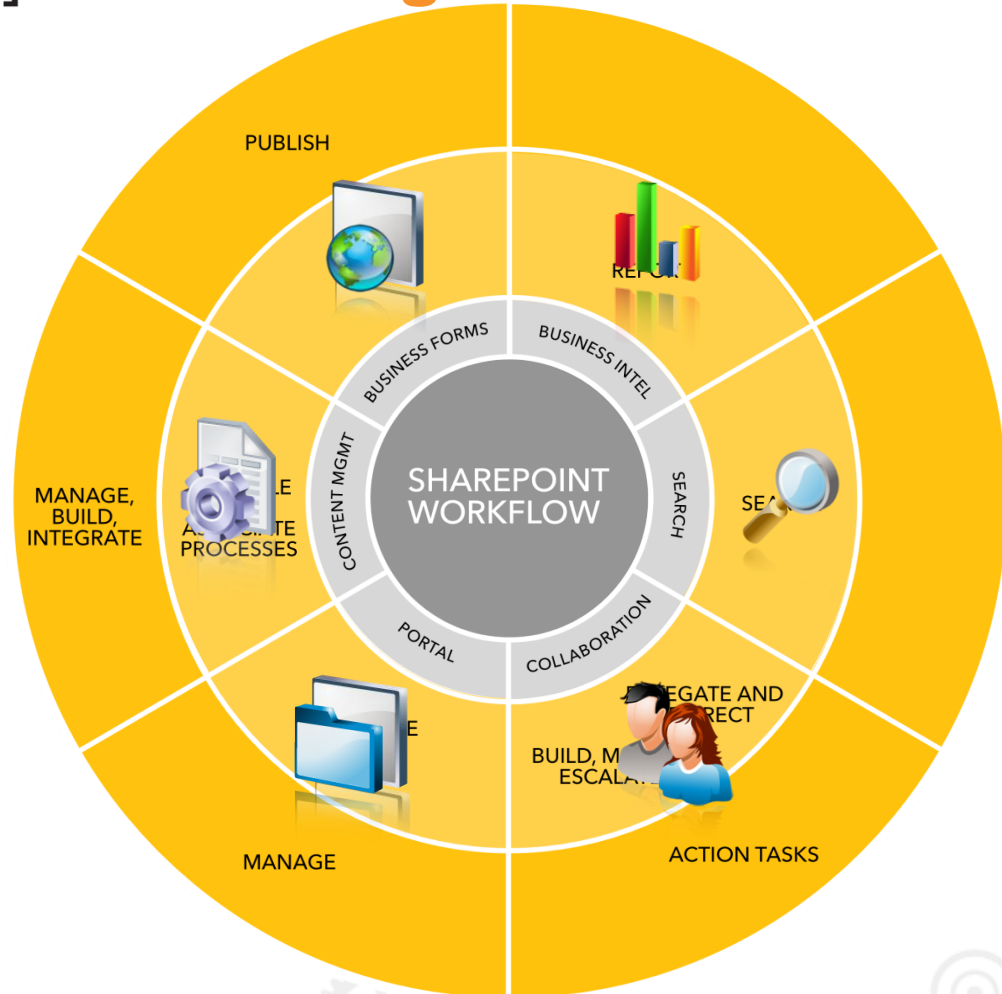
PUBLISH

REPO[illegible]

MANAGE, BUILD, INTEGRATE

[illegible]LE A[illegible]ATE PROCESSES

BUSINESS FORMS

BUSINESS INTEL

CONTENT MGMT

SHAREPOINT WORKFLOW

SEARCH

SEA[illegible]

PORTAL

COLLABORATION

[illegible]E

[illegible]EGATE AND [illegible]RECT

BUILD, M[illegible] ESCAL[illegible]

MANAGE

ACTION TASKS